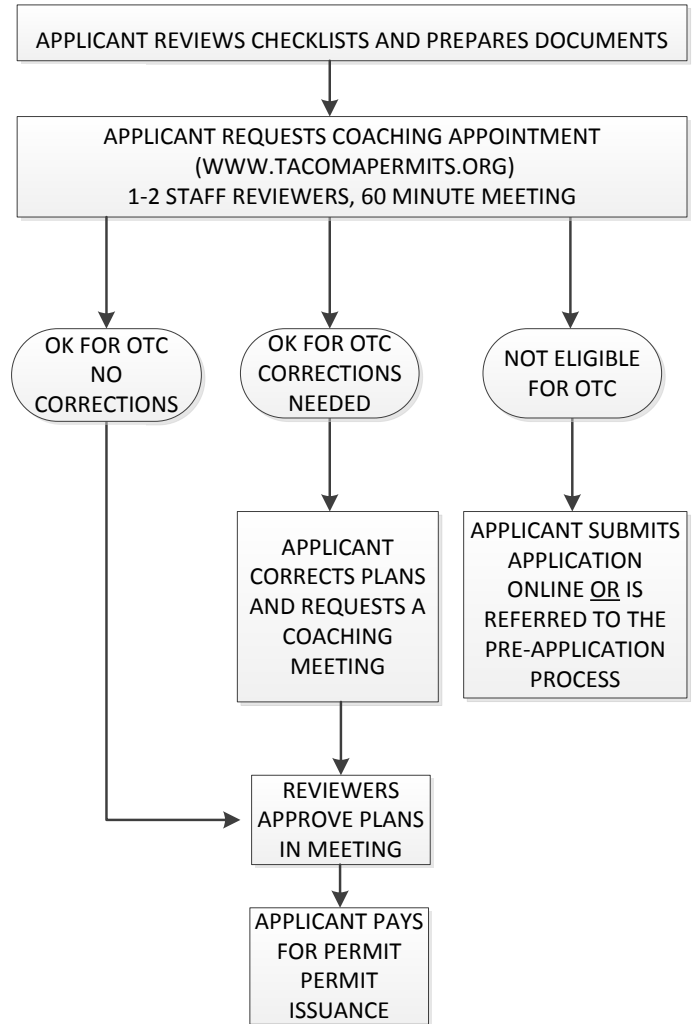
APPLICANT REVIEWS CHECKLISTS AND PREPARES DOCUMENTS

APPLICANT REQUESTS COACHING APPOINTMENT (WWW.TACOMAPERMITS.ORG) 1-2 STAFF REVIEWERS, 60 MINUTE MEETING

OK FOR OTC NO CORRECTIONS

OK FOR OTC CORRECTIONS NEEDED

NOT ELIGIBLE FOR OTC

APPLICANT CORRECTS PLANS AND REQUESTS A COACHING MEETING

APPLICANT SUBMITS APPLICATION ONLINE OR IS REFERRED TO THE PRE-APPLICATION PROCESS

REVIEWERS APPROVE PLANS IN MEETING

APPLICANT PAYS FOR PERMIT PERMIT ISSUANCE